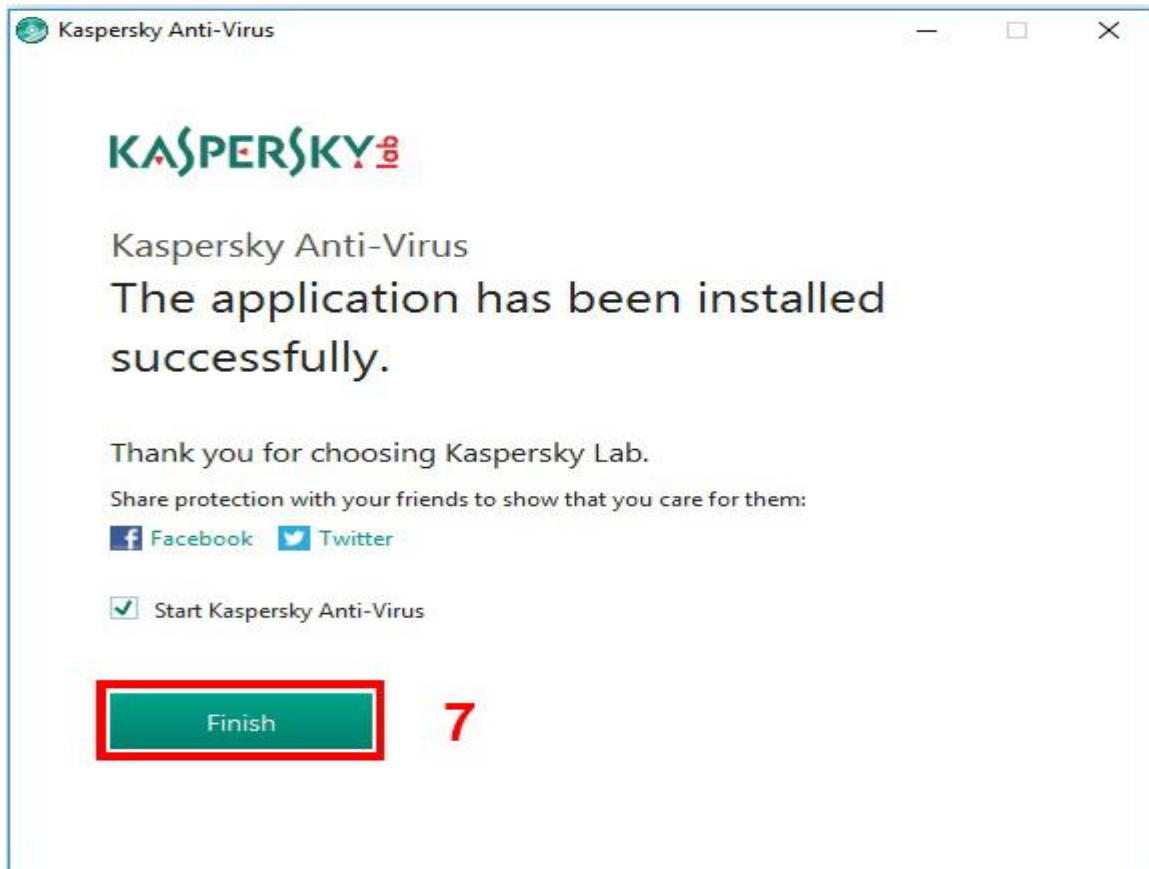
Kaspersky Anti-Virus

KASPERSKY lab

Kaspersky Anti-Virus
The application has been installed successfully.

Thank you for choosing Kaspersky Lab.
Share protection with your friends to show that you care for them:
Facebook Twitter

Start Kaspersky Anti-Virus

Finish
7